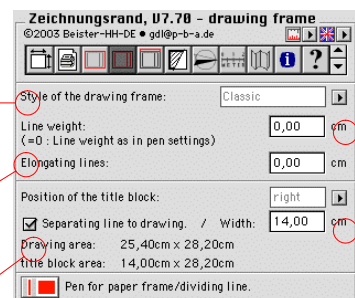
Zeichnungsrand, V7.70 - drawing frame
©2003 Beister-HH-DE ● gdl@p-b-a.de

Style of the drawing frame: Classic

Line weight: 0,00 cm
(=0 : Line weight as in pen settings)

Elongating lines: 0,00 cm

Position of the title block: right

Separating line to drawing. / Width: 14,00 cm

Drawing area: 25,40cm x 28,20cm
title block area: 14,00cm x 28,20cm

Pen for paper frame/dividing line.